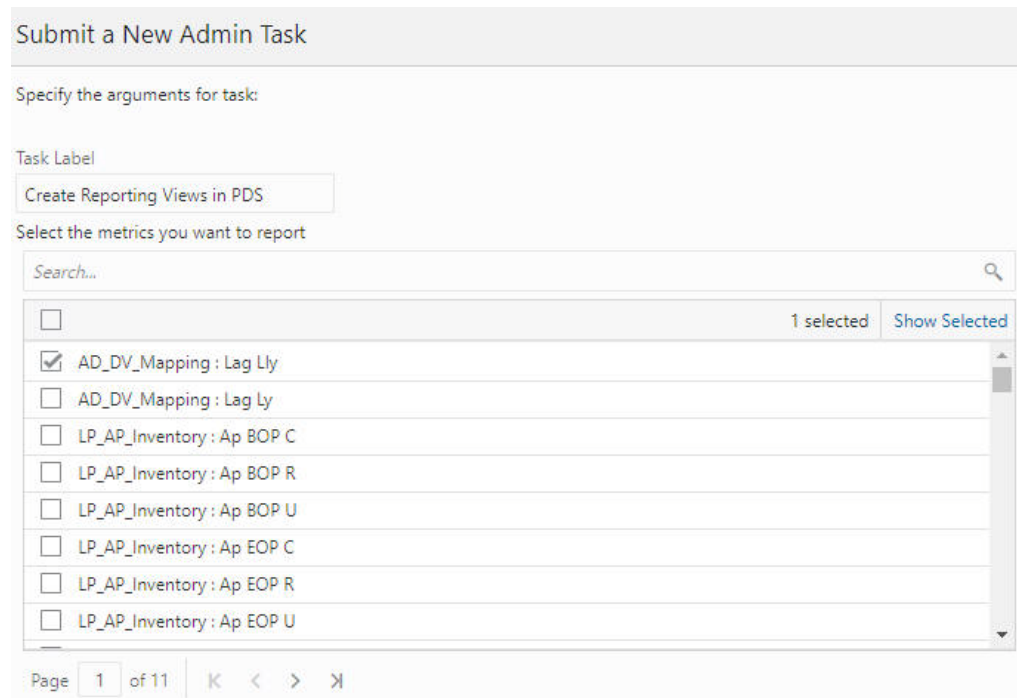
Submit a New Admin Task

Specify the arguments for task:

Task Label

Create Reporting Views in PDS

Select the metrics you want to report

Search...

1 selected Show Selected

AD_DV_Mapping : Lag Lly

AD_DV_Mapping : Lag Ly

LP_AP_Inventory : Ap BOP C

LP_AP_Inventory : Ap BOP R

LP_AP_Inventory : Ap BOP U

LP_AP_Inventory : Ap EOP C

LP_AP_Inventory : Ap EOP R

LP_AP_Inventory : Ap EOP U

Page 1 of 11